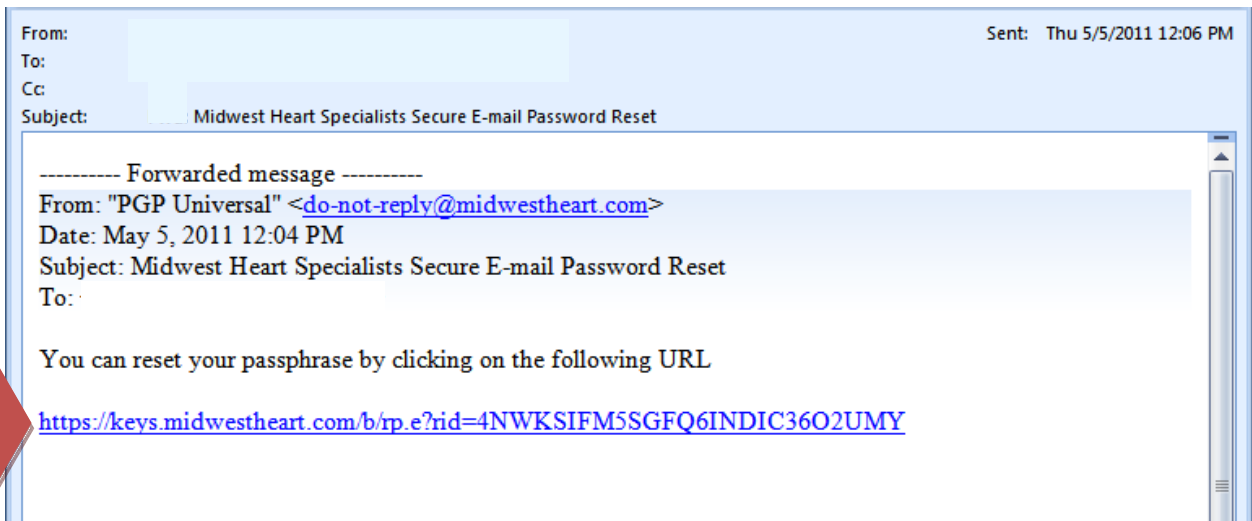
From:
To:
Cc:
Subject: Midwest Heart Specialists Secure E-mail Password Reset

Sent: Thu 5/5/2011 12:06 PM

---------- Forwarded message ----------
From: "PGP Universal" <do-not-reply@midwestheart.com>
Date: May 5, 2011 12:04 PM
Subject: Midwest Heart Specialists Secure E-mail Password Reset
To:

You can reset your passphrase by clicking on the following URL

https://keys.midwestheart.com/b/rp.e?rid=4NWKSIFM5SGFQ6INDIC36O2UMY